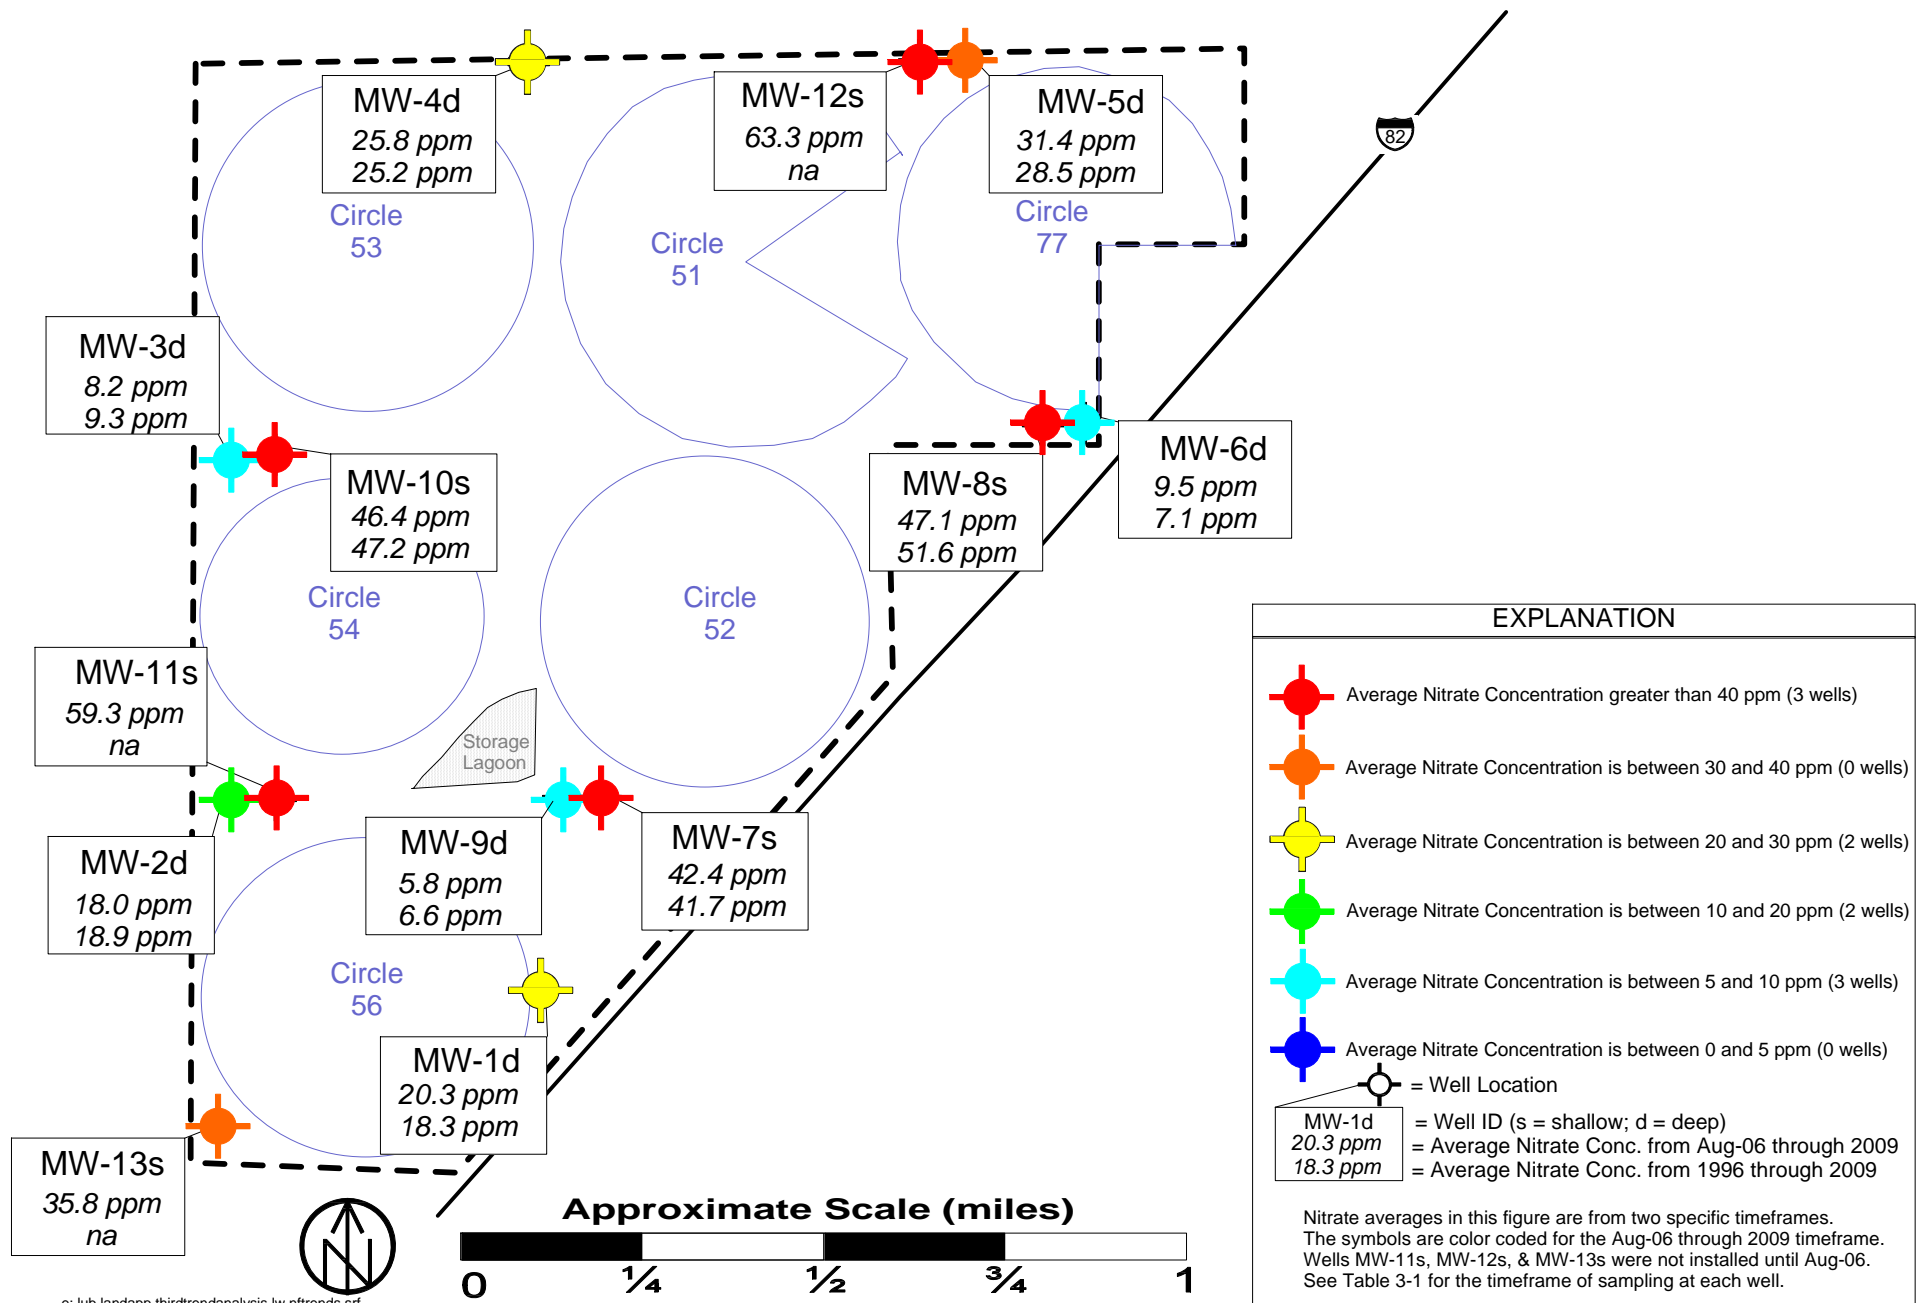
MW-4d
25.8 ppm
25.2 ppm

MW-12s
63.3 ppm
na

MW-5d
31.4 ppm
28.5 ppm

82

Circle
53

Circle
51

Circle
77

MW-3d
8.2 ppm
9.3 ppm

MW-10s
46.4 ppm
47.2 ppm

MW-8s
47.1 ppm
51.6 ppm

MW-6d
9.5 ppm
7.1 ppm

Circle
54

Circle
52

MW-11s
59.3 ppm
na

Storage
Lagoon

MW-2d
18.0 ppm
18.9 ppm

MW-9d
5.8 ppm
6.6 ppm

MW-7s
42.4 ppm
41.7 ppm

Circle
56

MW-1d
20.3 ppm
18.3 ppm

MW-13s
35.8 ppm
na

N

Approximate Scale (miles)

0 $\frac{1}{4}$ $\frac{1}{2}$ $\frac{3}{4}$ 1

c: lub landapp thirdtrendanalysis lw nftrends srf

EXPLANATION

Average Nitrate Concentration greater than 40 ppm (3 wells)

Average Nitrate Concentration is between 30 and 40 ppm (0 wells)

Average Nitrate Concentration is between 20 and 30 ppm (2 wells)

Average Nitrate Concentration is between 10 and 20 ppm (2 wells)

Average Nitrate Concentration is between 5 and 10 ppm (3 wells)

Average Nitrate Concentration is between 0 and 5 ppm (0 wells)

= Well Location

MW-1d
20.3 ppm
18.3 ppm

= Well ID (s = shallow; d = deep)
= Average Nitrate Conc. from Aug-06 through 2009
= Average Nitrate Conc. from 1996 through 2009

Nitrate averages in this figure are from two specific timeframes. The symbols are color coded for the Aug-06 through 2009 timeframe. Wells MW-11s, MW-12s, & MW-13s were not installed until Aug-06. See Table 3-1 for the timeframe of sampling at each well.